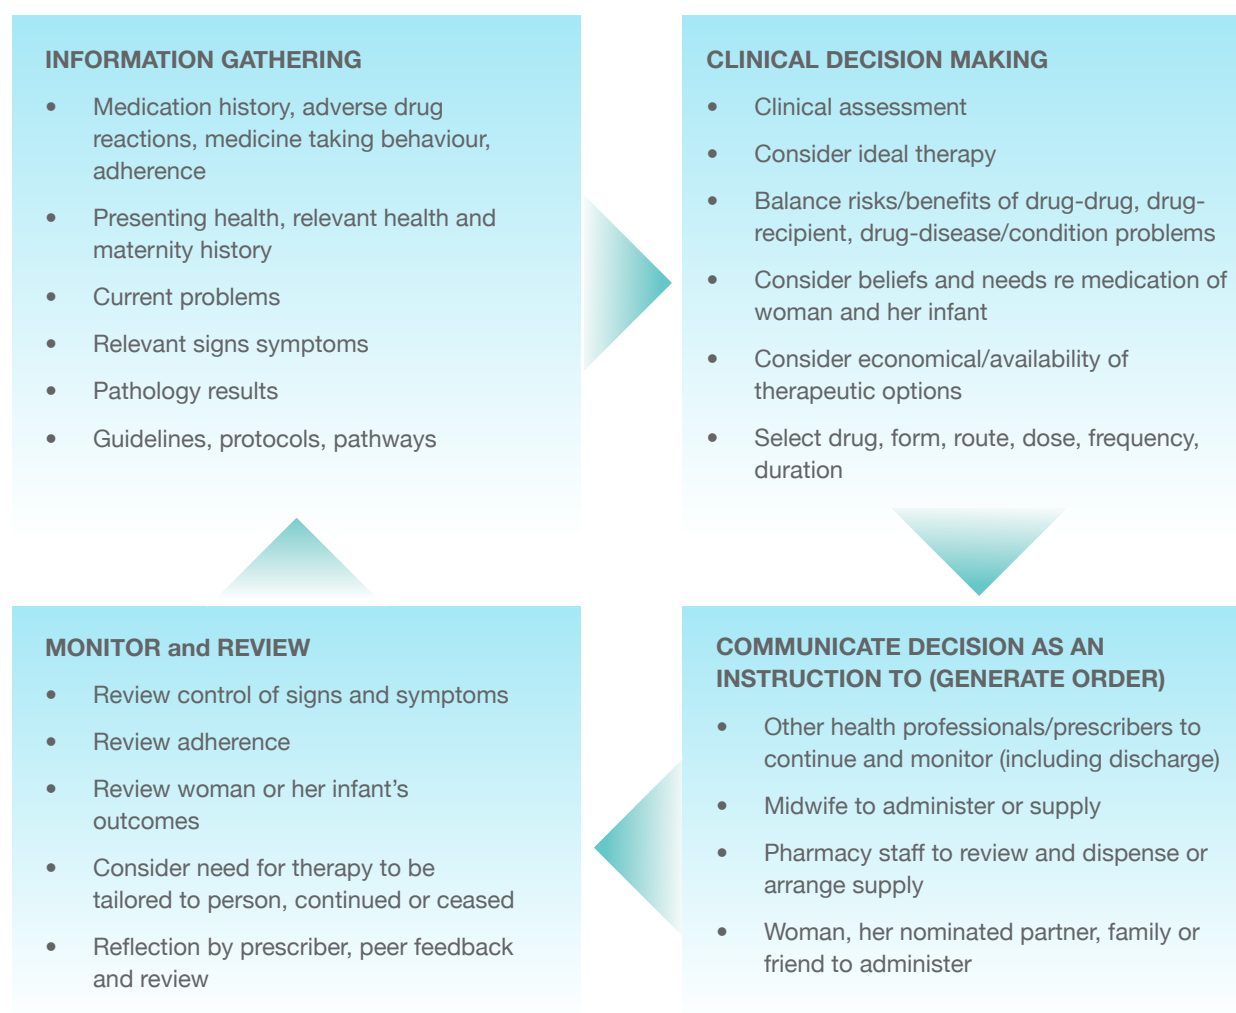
INFORMATION GATHERING

- Medication history, adverse drug reactions, medicine taking behaviour, adherence
- Presenting health, relevant health and maternity history
- Current problems
- Relevant signs symptoms
- Pathology results
- Guidelines, protocols, pathways

CLINICAL DECISION MAKING

- Clinical assessment
- Consider ideal therapy
- Balance risks/benefits of drug-drug, drug-recipient, drug-disease/condition problems
- Consider beliefs and needs re medication of woman and her infant
- Consider economical/availability of therapeutic options
- Select drug, form, route, dose, frequency, duration

COMMUNICATE DECISION AS AN INSTRUCTION TO (GENERATE ORDER)

- Other health professionals/prescribers to continue and monitor (including discharge)
- Midwife to administer or supply
- Pharmacy staff to review and dispense or arrange supply
- Woman, her nominated partner, family or friend to administer

MONITOR and REVIEW

- Review control of signs and symptoms
- Review adherence
- Review woman or her infant's outcomes
- Consider need for therapy to be tailored to person, continued or ceased
- Reflection by prescriber, peer feedback and review